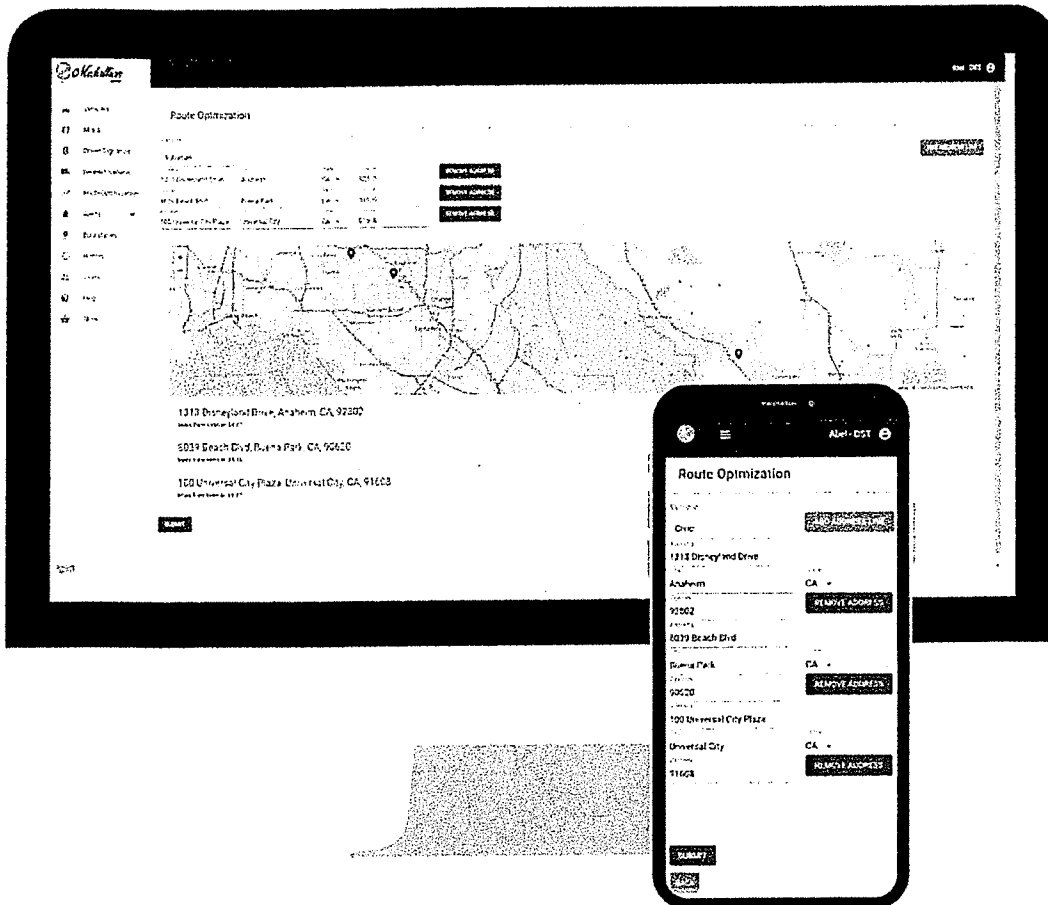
Route Optimization

REMOVE ADDRESS

REMOVE ADDRESS

REMOVE ADDRESS

1313 Disneyland Drive, Anaheim, CA, 92802

8039 Beach Blvd, Buena Park, CA, 90620

100 Universal City Plaza, Universal City, CA, 91608

SUBMIT

Abel - DST

Route Optimization

ADD ADDRESS

Civic

1313 Disneyland Drive

Anaheim

CA

92802

REMOVE ADDRESS

8039 Beach Blvd

Buena Park

CA

90620

REMOVE ADDRESS

100 Universal City Plaza

Universal City

CA

91608

REMOVE ADDRESS

SUBMIT